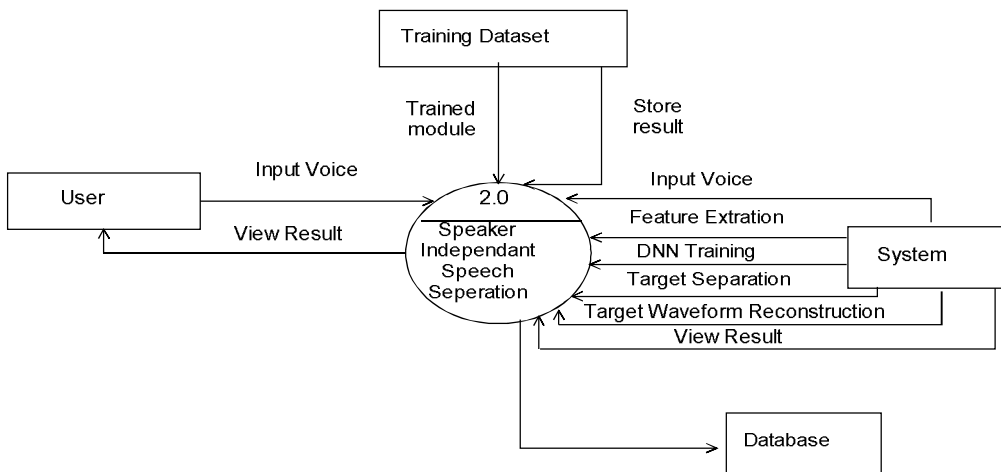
Training Dataset

Trained module

Store result

User

Input Voice

View Result

2.0

Speaker Independant Speech Seperation

Input Voice

Feature Extration

DNN Training

Target Separation

Target Waveform Reconstruction

View Result

System

Database